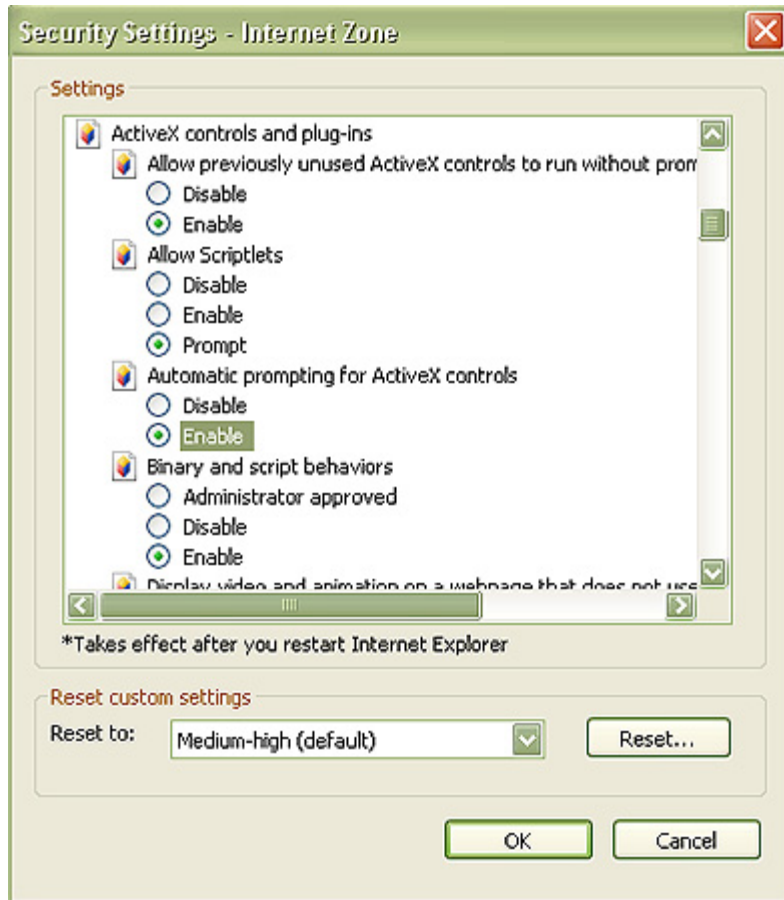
Security Settings - Internet Zone

Settings

ActiveX controls and plug-ins
Allow previously unused ActiveX controls to run without prom
Disable
Enable
Allow Scriptlets
Disable
Enable
Prompt
Automatic prompting for ActiveX controls
Disable
Enable
Binary and script behaviors
Administrator approved
Disable
Enable
Display video and animation on a webpage that does not use

*Takes effect after you restart Internet Explorer

Reset custom settings
Reset to: Medium-high (default) Reset...

OK Cancel